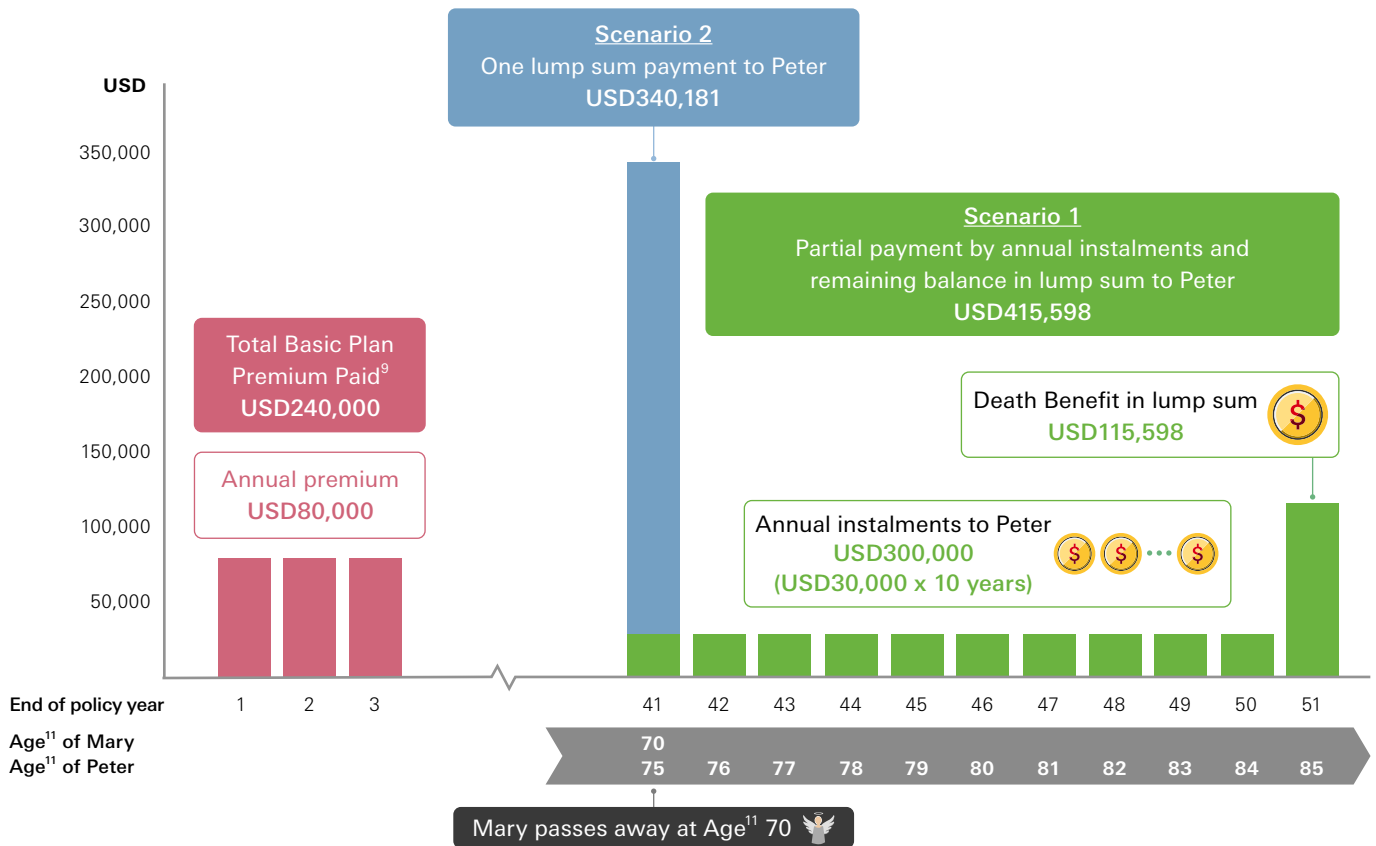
Scenario 2
One lump sum payment to Peter
USD340,181

USD
350,000
300,000
250,000
200,000
150,000
100,000
50,000

Scenario 1
Partial payment by annual instalments and remaining balance in lump sum to Peter
USD415,598

Total Basic Plan Premium Paid$^{9}$
USD240,000

Annual premium
USD80,000

Death Benefit in lump sum
USD115,598

Annual instalments to Peter
USD300,000
(USD30,000 x 10 years)

$ $ ••• $

$

End of policy year 1 2 3 41 42 43 44 45 46 47 48 49 50 51

Age$^{11}$ of Mary 70
Age$^{11}$ of Peter 75 76 77 78 79 80 81 82 83 84 85

Mary passes away at Age$^{11}$ 70